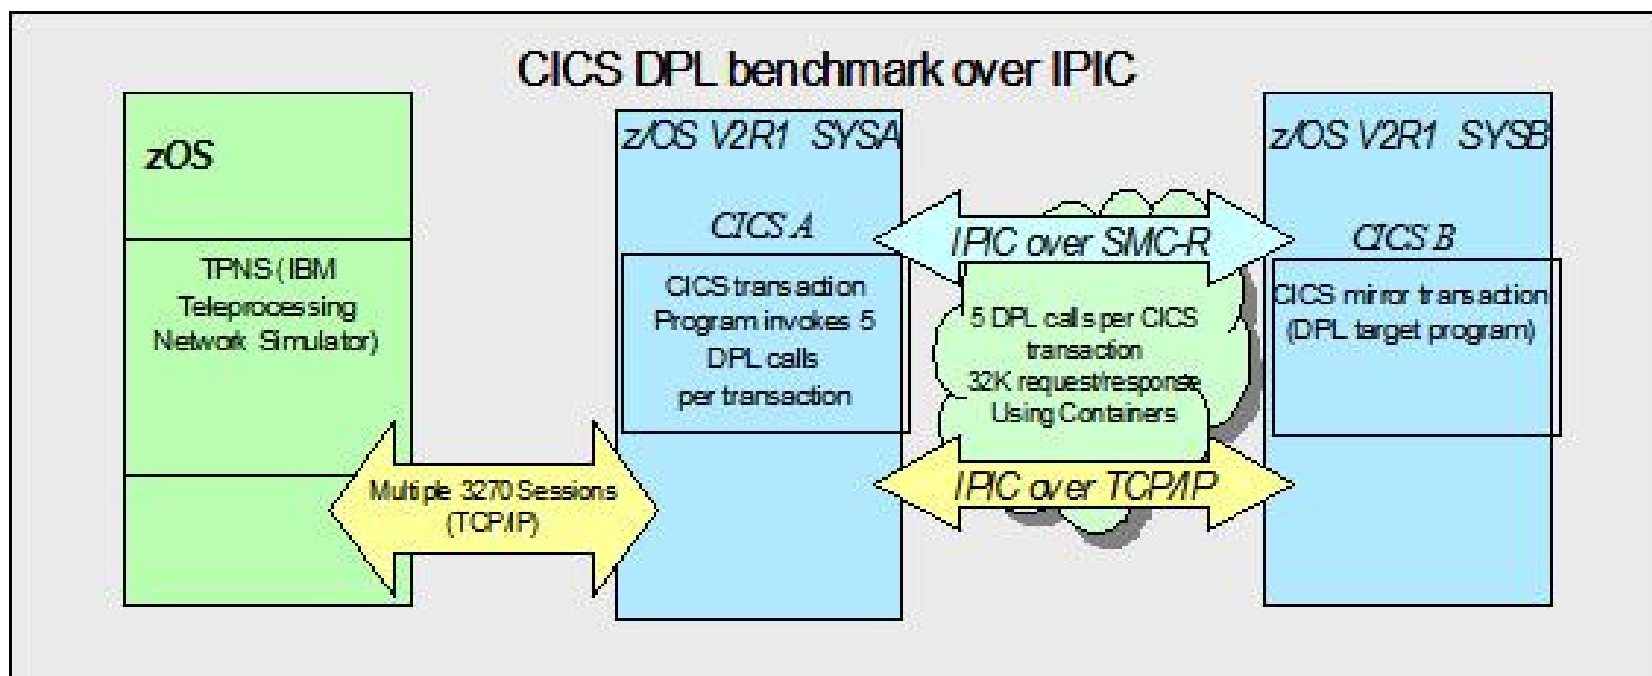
CICS DPL benchmark over IPIC

zOS

TPNS (IBM Teleprocessing Network Simulator)

Multiple 3270 Sessions (TCP/IP)

z/OS V2R1 SYSA

CICS A

CICS transaction Program invokes 5 DPL calls per transaction

IPIC over SMC-R

5 DPL calls per CICS transaction 32K request/response Using Containers

IPIC over TCP/IP

z/OS V2R1 SYSB

CICS B

CICS mirror transaction (DPL target program)